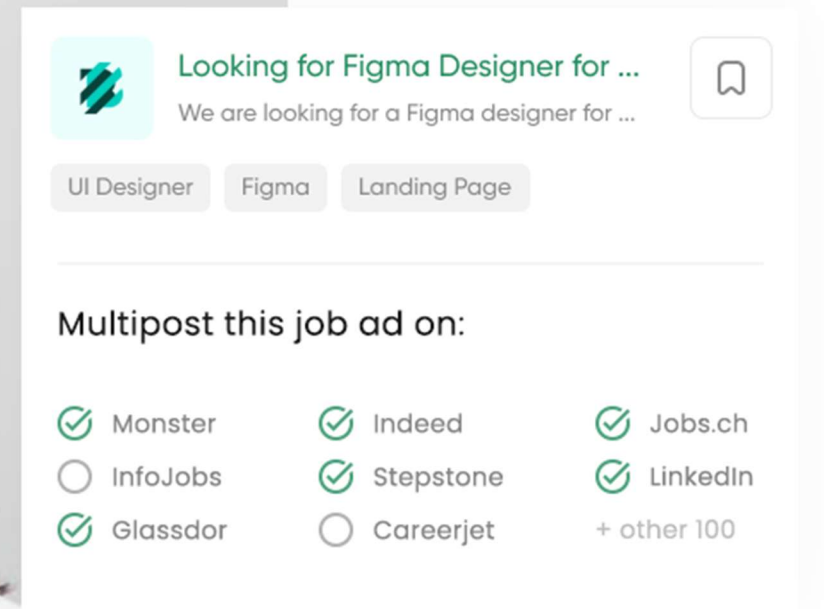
Looking for Figma Designer for ...
We are looking for a Figma designer for ...

UI Designer
Figma
Landing Page

Multipost this job ad on:

Monster
Indeed
Jobs.ch
InfoJobs
Stepstone
LinkedIn
Glassdor
Careerjet
+ other 100